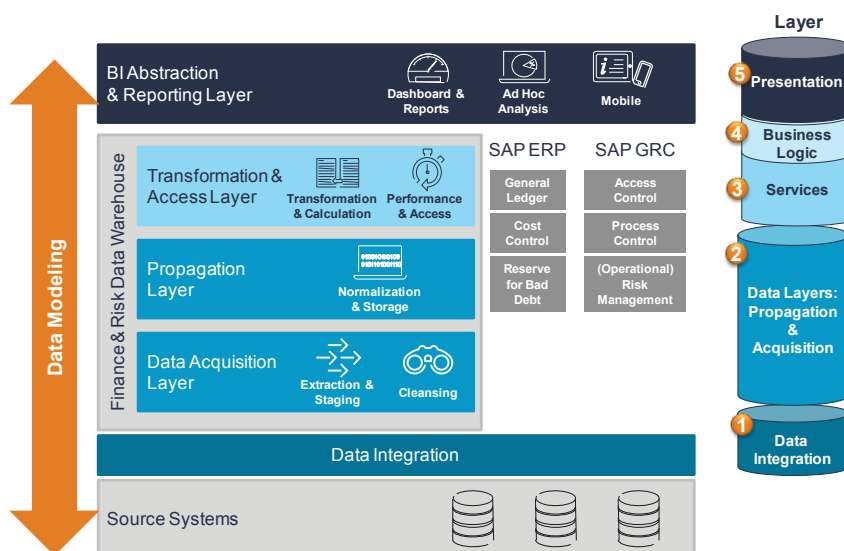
Data Modeling

BI Abstraction & Reporting Layer

Dashboard & Reports

Ad Hoc Analysis

Mobile

Finance & Risk Data Warehouse

Transformation & Access Layer

Transformation & Calculation

Performance & Access

Propagation Layer

Normalization & Storage

Data Acquisition Layer

Extraction & Staging

Cleansing

SAP ERP

General Ledger

Cost Control

Reserve for Bad Debt

SAP GRC

Access Control

Process Control

(Operational) Risk Management

Data Integration

Source Systems

Layer

5 Presentation

4 Business Logic

3 Services

2 Data Layers: Propagation & Acquisition

1 Data Integration